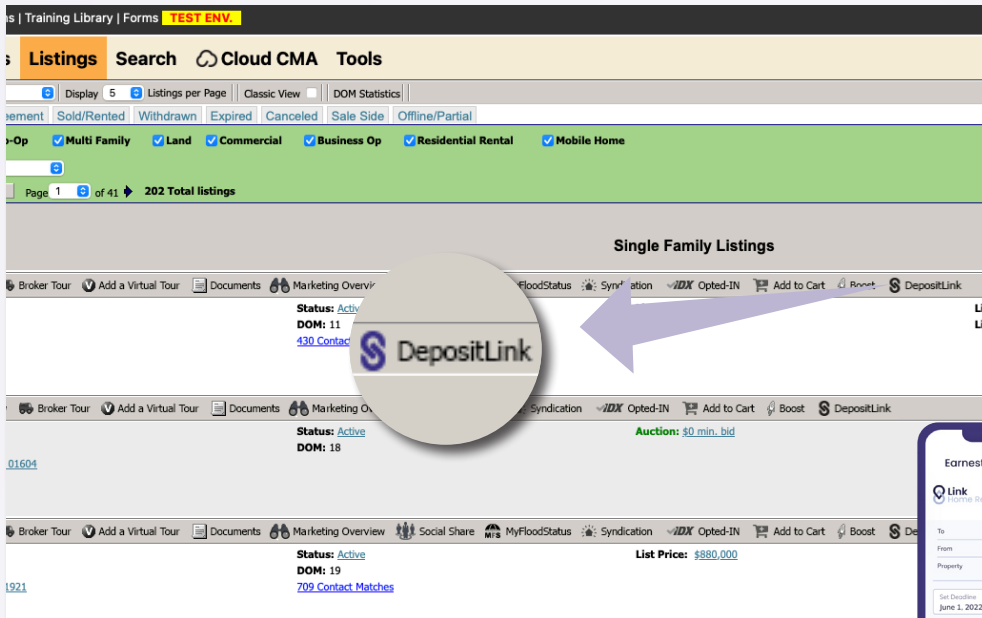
ns | Training Library | Forms TEST ENV.

s Listings Search Cloud CMA Tools

Display 5 Listings per Page Classic View DOM Statistics

eement Sold/Rented Withdrawn Expired Canceled Sale Side Offline/Partial

o-Op Multi Family Land Commercial Business Op Residential Rental Mobile Home

Page 1 of 41 202 Total listings

Single Family Listings

Broker Tour Add a Virtual Tour Documents Marketing Overview FloodStatus Syndication IDX Opted-IN Add to Cart Boost DepositLink

Status: Active
DOM: 11
430 Contact

DepositLink

Li
Li

Broker Tour Add a Virtual Tour Documents Marketing Ov Syndication IDX Opted-IN Add to Cart Boost DepositLink

Status: Active
DOM: 18

Auction: $0 min. bid

01604

Earnest

Link
Home Re

Broker Tour Add a Virtual Tour Documents Marketing Overview Social Share MyFloodStatus Syndication IDX Opted-IN Add to Cart Boost De

Status: Active
DOM: 19
709 Contact Matches

List Price: $880,000

1921

To
From
Property
Set Deadline
June 1, 2022